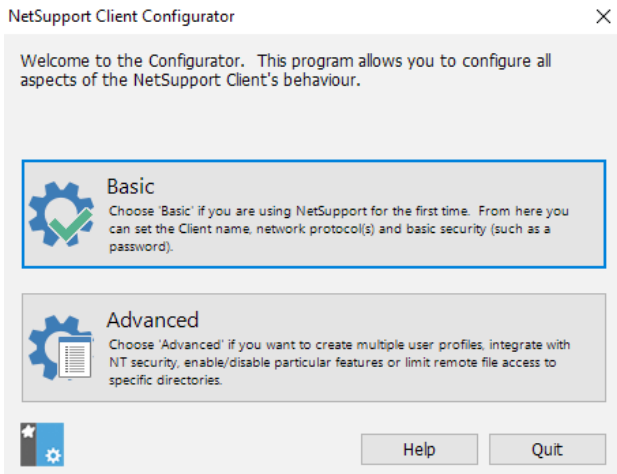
NetSupport Client Configurator

Welcome to the Configurator. This program allows you to configure all aspects of the NetSupport Client's behaviour.

Basic
Choose 'Basic' if you are using NetSupport for the first time. From here you can set the Client name, network protocol(s) and basic security (such as a password).

Advanced
Choose 'Advanced' if you want to create multiple user profiles, integrate with NT security, enable/disable particular features or limit remote file access to specific directories.

Help

Quit